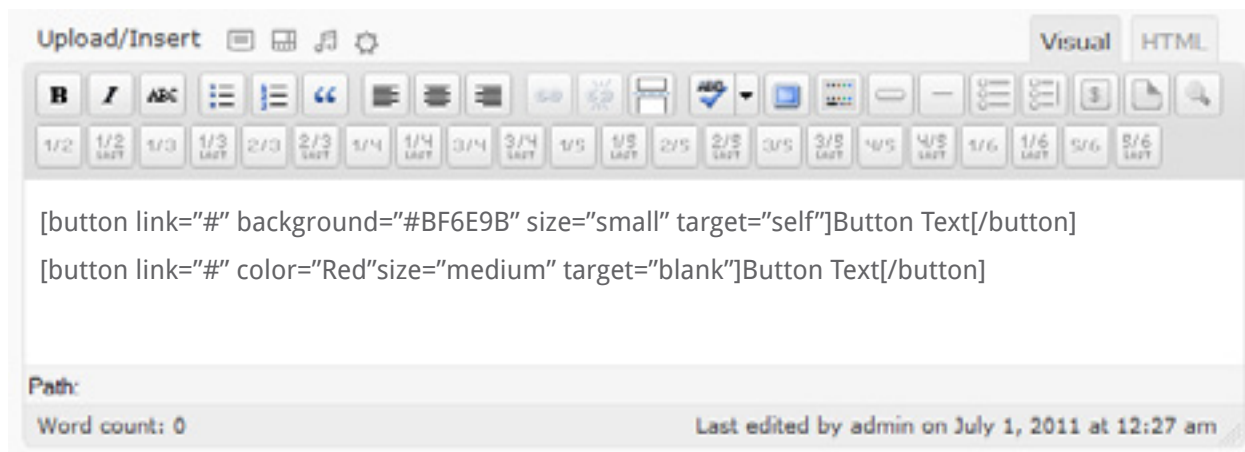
Upload/Insert

Visual HTML

B I ABC

1/2 1/2 LAST 1/3 1/3 LAST 2/3 2/3 LAST 1/4 1/4 LAST 3/4 3/4 LAST 1/5 1/5 LAST 2/5 2/5 LAST 3/5 3/5 LAST 4/5 4/5 LAST 1/6 1/6 LAST 5/6 5/6 LAST

[button link="#" background="#BF6E9B" size="small" target="self"]Button Text[/button]

[button link="#" color="Red"size="medium" target="blank"]Button Text[/button]

Path:

Word count: 0

Last edited by admin on July 1, 2011 at 12:27 am